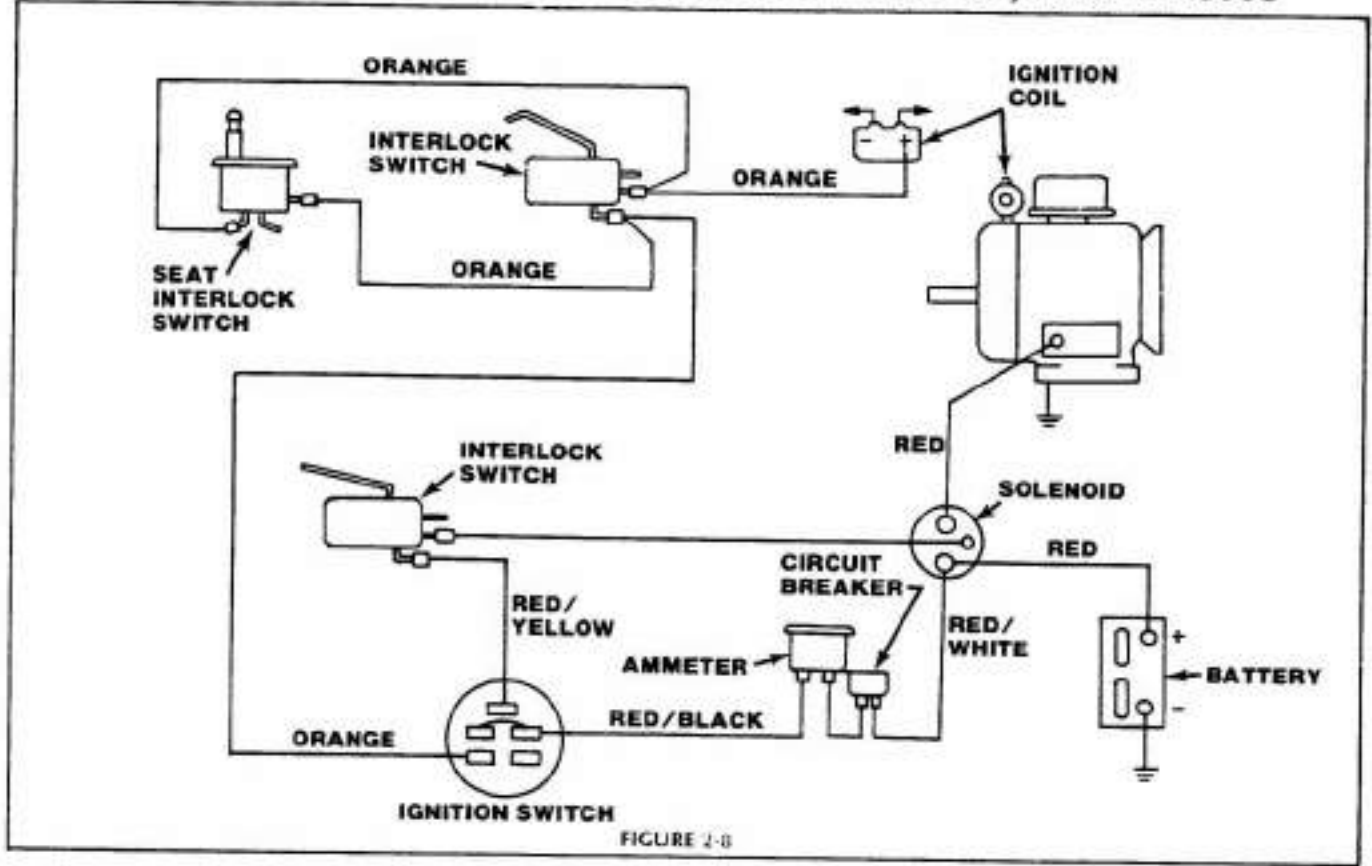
ORANGE

IGNITION COIL

INTERLOCK SWITCH

ORANGE

- +

SEAT INTERLOCK SWITCH

ORANGE

RED

INTERLOCK SWITCH

SOLENOID

RED

CIRCUIT BREAKER

RED/ YELLOW

RED/ WHITE

+

AMMETER

BATTERY

-

RED/BLACK

ORANGE

IGNITION SWITCH

FIGURE 2-8